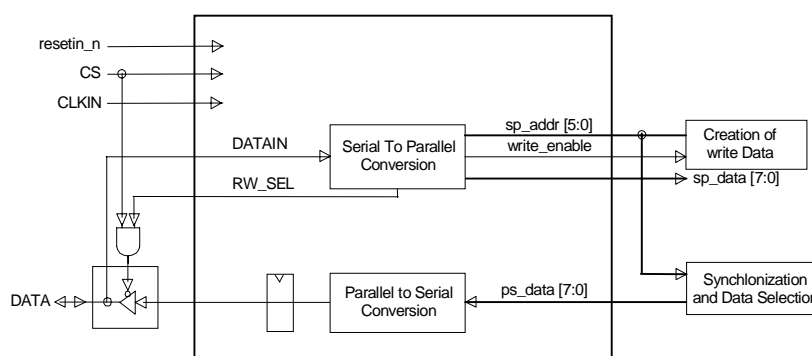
resetin_n
CS
CLKIN
DATAIN
RW_SEL
Serial To Parallel Conversion
sp_addr [5:0]
write_enable
sp_data [7:0]
Creation of write Data
DATA
Parallel to Serial Conversion
ps_data [7:0]
Synchlonization and Data Selection